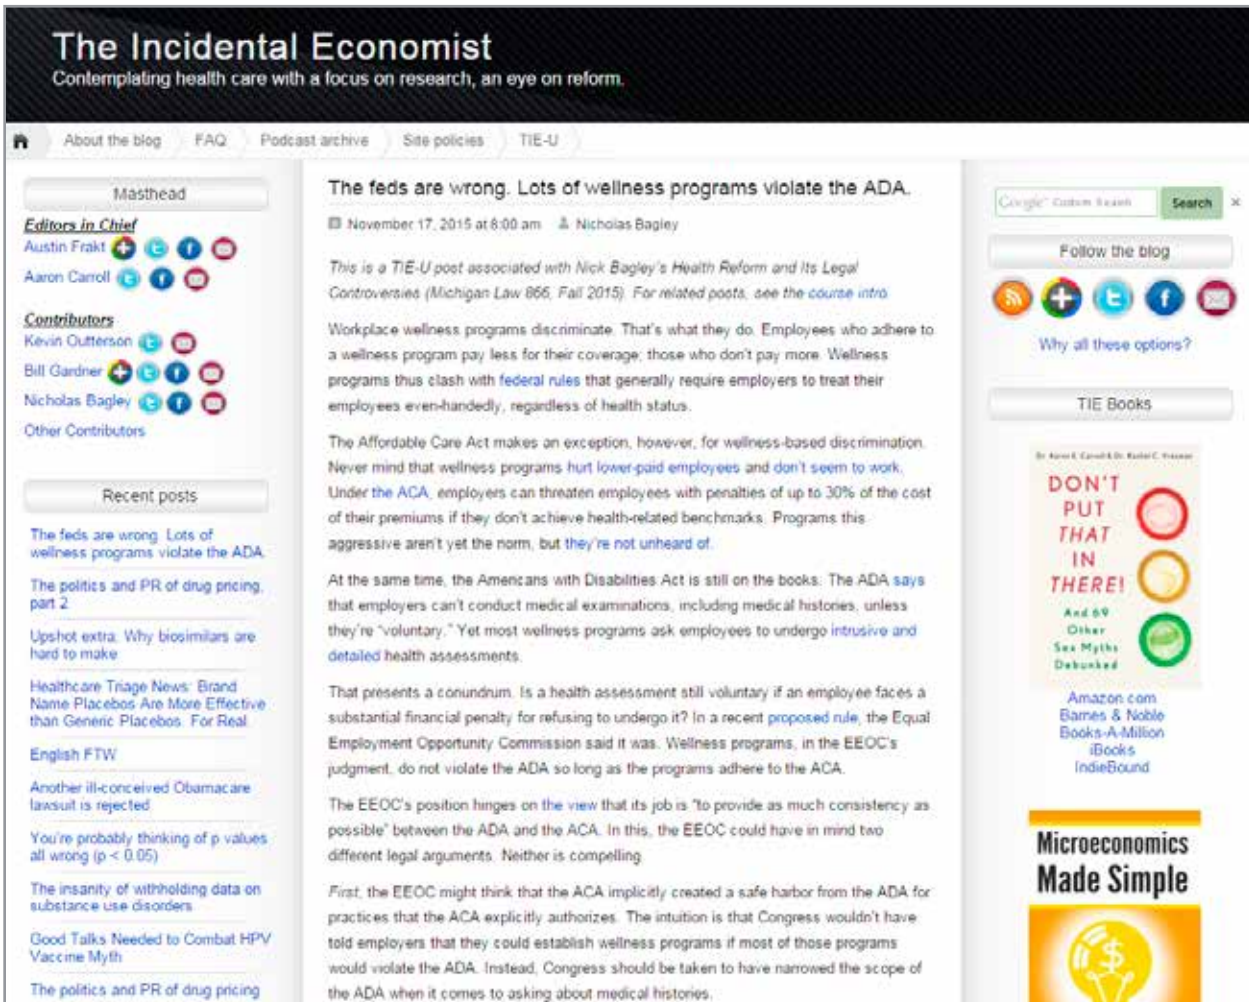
The Incidental Economist
Contemplating health care with a focus on research, an eye on reform.

About the blog | FAQ | Podcast archive | Site policies | TIE-U

Masthead

Editors in Chief
Austin Frakt
Aaron Carroll

Contributors
Kevin Outterson
Bill Gardner
Nicholas Bagley
Other Contributors

Recent posts

The feds are wrong. Lots of wellness programs violate the ADA.

The politics and PR of drug pricing, part 2

Upshot extra: Why biosimilars are hard to make

Healthcare Triage News: Brand Name Placebos Are More Effective than Generic Placebos. For Real.

English FTW

Another ill-conceived Obamacare lawsuit is rejected

You're probably thinking of p values all wrong (p < 0.05)

The insanity of withholding data on substance use disorders

Good Talks Needed to Combat HPV Vaccine Myth

The politics and PR of drug pricing

The feds are wrong. Lots of wellness programs violate the ADA.

November 17, 2015 at 8:00 am Nicholas Bagley

This is a TIE-U post associated with Nick Bagley's Health Reform and Its Legal Controversies (Michigan Law 866, Fall 2015). For related posts, see the course intro.

Workplace wellness programs discriminate. That's what they do. Employees who adhere to a wellness program pay less for their coverage; those who don't pay more. Wellness programs thus clash with federal rules that generally require employers to treat their employees even-handedly, regardless of health status.

The Affordable Care Act makes an exception, however, for wellness-based discrimination. Never mind that wellness programs hurt lower-paid employees and don't seem to work. Under the ACA, employers can threaten employees with penalties of up to 30% of the cost of their premiums if they don't achieve health-related benchmarks. Programs this aggressive aren't yet the norm, but they're not unheard of.

At the same time, the Americans with Disabilities Act is still on the books. The ADA says that employers can't conduct medical examinations, including medical histories, unless they're "voluntary." Yet most wellness programs ask employees to undergo intrusive and detailed health assessments.

That presents a conundrum. Is a health assessment still voluntary if an employee faces a substantial financial penalty for refusing to undergo it? In a recent proposed rule, the Equal Employment Opportunity Commission said it was. Wellness programs, in the EEOC's judgment, do not violate the ADA so long as the programs adhere to the ACA.

The EEOC's position hinges on the view that its job is "to provide as much consistency as possible" between the ADA and the ACA. In this, the EEOC could have in mind two different legal arguments. Neither is compelling.

First, the EEOC might think that the ACA implicitly created a safe harbor from the ADA for practices that the ACA explicitly authorizes. The intuition is that Congress wouldn't have told employers that they could establish wellness programs if most of those programs would violate the ADA. Instead, Congress should be taken to have narrowed the scope of the ADA when it comes to asking about medical histories.

Google Custom Search | Search

Follow the blog

Why all these options?

TIE Books

Dr. Aaron E. Carroll & Dr. Rachel C. Vreeman
DON'T PUT THAT IN THERE!
And 69 Other Sex Myths Debunked

Amazon.com
Barnes & Noble
Books-A-Million
iBooks
IndieBound

Microeconomics Made Simple